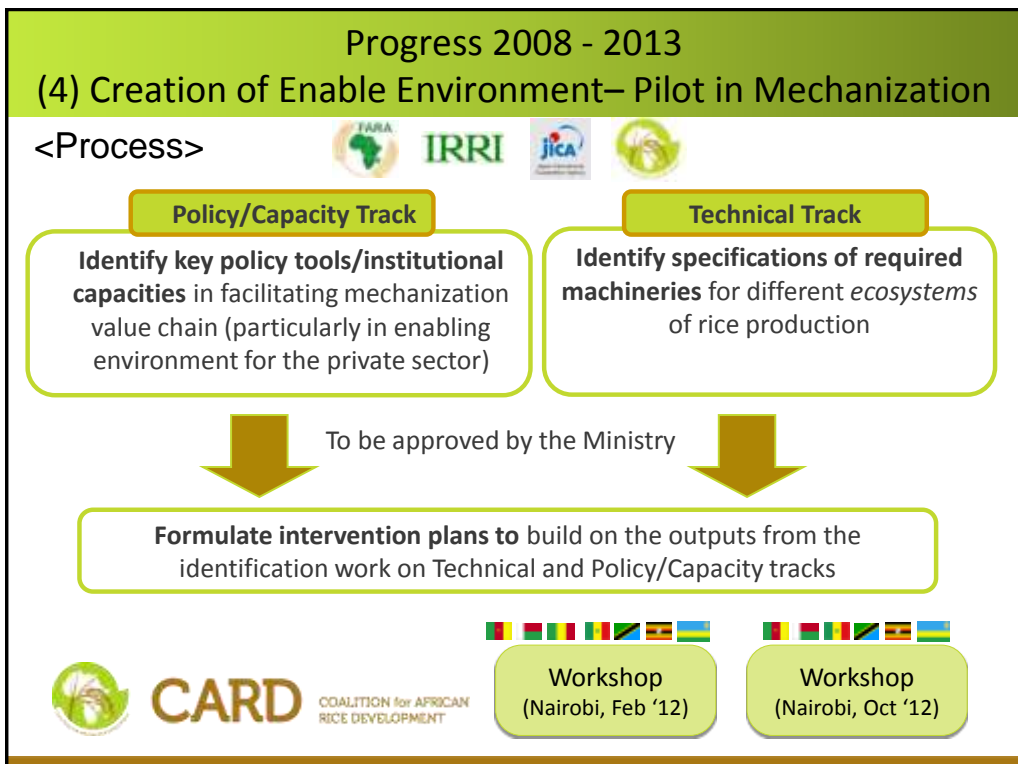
Progress 2008 - 2013
(4) Creation of Enable Environment– Pilot in Mechanization

<Process>

FARA IRRI jica

Policy/Capacity Track

Identify key policy tools/institutional capacities in facilitating mechanization value chain (particularly in enabling environment for the private sector)

Technical Track

Identify specifications of required machineries for different ecosystems of rice production

To be approved by the Ministry

Formulate intervention plans to build on the outputs from the identification work on Technical and Policy/Capacity tracks

CARD COALITION for AFRICAN RICE DEVELOPMENT

Workshop (Nairobi, Feb '12)

Workshop (Nairobi, Oct '12)